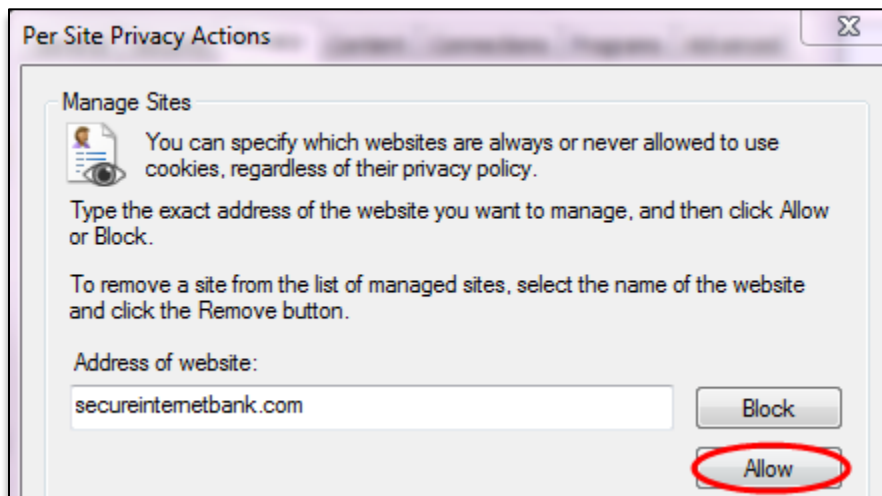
Per Site Privacy Actions

Manage Sites

You can specify which websites are always or never allowed to use cookies, regardless of their privacy policy.

Type the exact address of the website you want to manage, and then click Allow or Block.

To remove a site from the list of managed sites, select the name of the website and click the Remove button.

Address of website:

secureinternetbank.com

Block

Allow